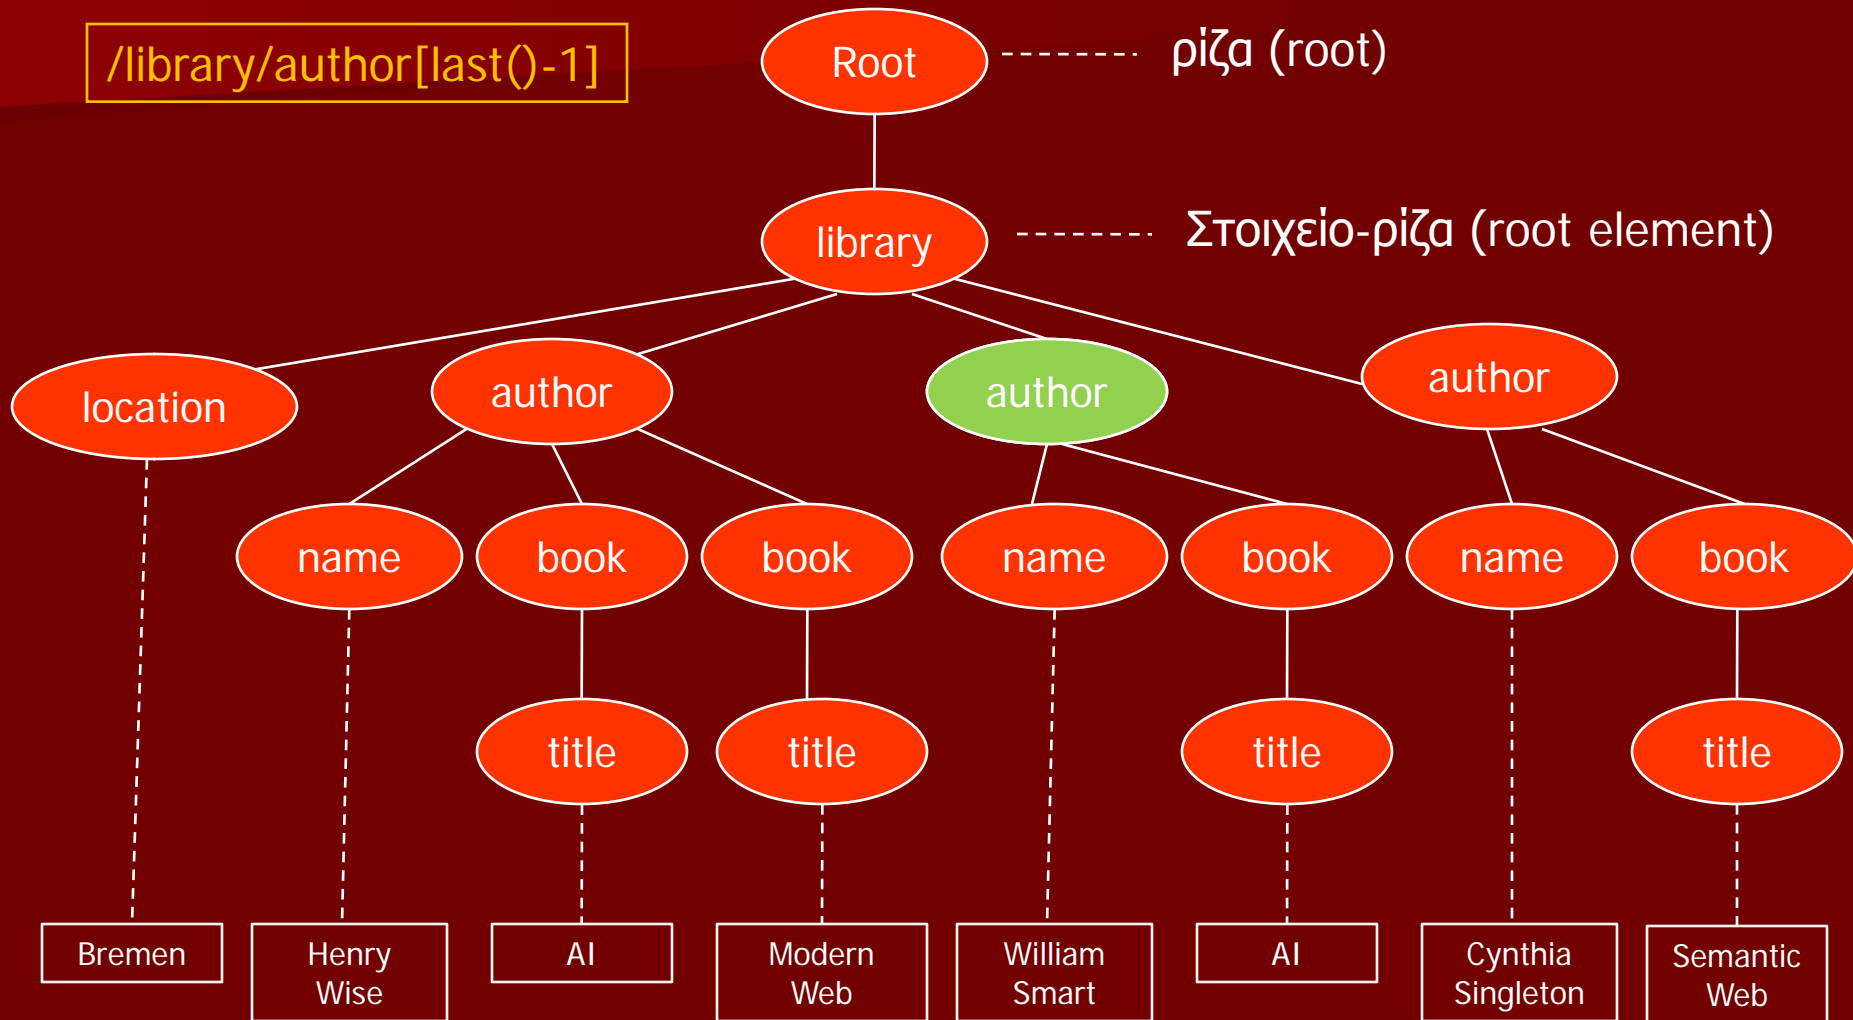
/library/author[last()-1]

Root

ρίζα (root)

library

Στοιχείο-ρίζα (root element)

location

author

author

author

name

book

book

name

book

name

book

title

title

title

title

Bremen

Henry Wise

AI

Modern Web

William Smart

AI

Cynthia Singleton

Semantic Web